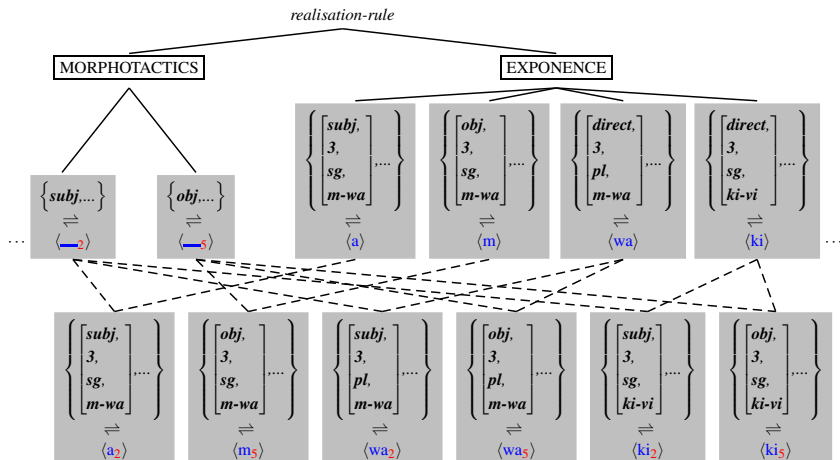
realisation-rule

MORPHOTACTICS

EXPONENCE

$\left\{\textit{subj},\ldots\right\}$ $\rightleftharpoons$ $\langle \_2 \rangle$

$\left\{\textit{obj},\ldots\right\}$ $\rightleftharpoons$ $\langle \_5 \rangle$

$\left\{\begin{bmatrix}\textit{subj},\\ \textit{3},\\ \textit{sg},\\ \textit{m-wa}\end{bmatrix},\ldots\right\}$ $\rightleftharpoons$ $\langle a \rangle$

$\left\{\begin{bmatrix}\textit{obj},\\ \textit{3},\\ \textit{sg},\\ \textit{m-wa}\end{bmatrix},\ldots\right\}$ $\rightleftharpoons$ $\langle m \rangle$

$\left\{\begin{bmatrix}\textit{direct},\\ \textit{3},\\ \textit{pl},\\ \textit{m-wa}\end{bmatrix},\ldots\right\}$ $\rightleftharpoons$ $\langle wa \rangle$

$\left\{\begin{bmatrix}\textit{direct},\\ \textit{3},\\ \textit{sg},\\ \textit{ki-vi}\end{bmatrix},\ldots\right\}$ $\rightleftharpoons$ $\langle ki \rangle$

… …

$\left\{\begin{bmatrix}\textit{subj},\\ \textit{3},\\ \textit{sg},\\ \textit{m-wa}\end{bmatrix},\ldots\right\}$ $\rightleftharpoons$ $\langle a_2 \rangle$

$\left\{\begin{bmatrix}\textit{obj},\\ \textit{3},\\ \textit{sg},\\ \textit{m-wa}\end{bmatrix},\ldots\right\}$ $\rightleftharpoons$ $\langle m_5 \rangle$

$\left\{\begin{bmatrix}\textit{subj},\\ \textit{3},\\ \textit{pl},\\ \textit{m-wa}\end{bmatrix},\ldots\right\}$ $\rightleftharpoons$ $\langle wa_2 \rangle$

$\left\{\begin{bmatrix}\textit{obj},\\ \textit{3},\\ \textit{pl},\\ \textit{m-wa}\end{bmatrix},\ldots\right\}$ $\rightleftharpoons$ $\langle wa_5 \rangle$

$\left\{\begin{bmatrix}\textit{subj},\\ \textit{3},\\ \textit{sg},\\ \textit{ki-vi}\end{bmatrix},\ldots\right\}$ $\rightleftharpoons$ $\langle ki_2 \rangle$

$\left\{\begin{bmatrix}\textit{obj},\\ \textit{3},\\ \textit{sg},\\ \textit{ki-vi}\end{bmatrix},\ldots\right\}$ $\rightleftharpoons$ $\langle ki_5 \rangle$